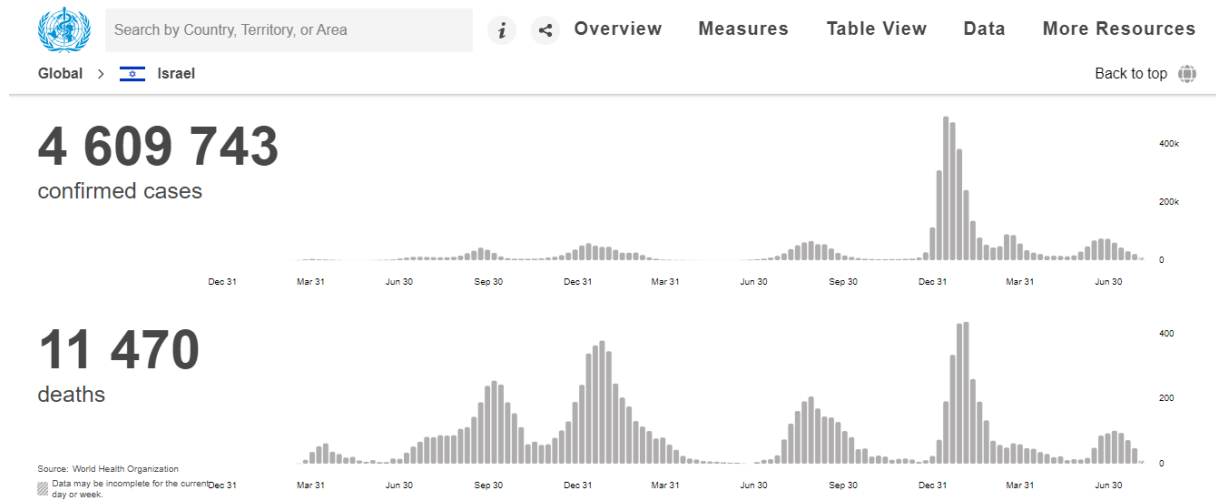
Search by Country, Territory, or Area

i

Overview Measures Table View Data More Resources

Global > Israel

Back to top

4 609 743
confirmed cases

400k
200k
0

Dec 31 Mar 31 Jun 30 Sep 30 Dec 31 Mar 31 Jun 30 Sep 30 Dec 31 Mar 31 Jun 30

11 470
deaths

400
200
0

Source: World Health Organization

Data may be incomplete for the current day or week.

Dec 31 Mar 31 Jun 30 Sep 30 Dec 31 Mar 31 Jun 30 Sep 30 Dec 31 Mar 31 Jun 30